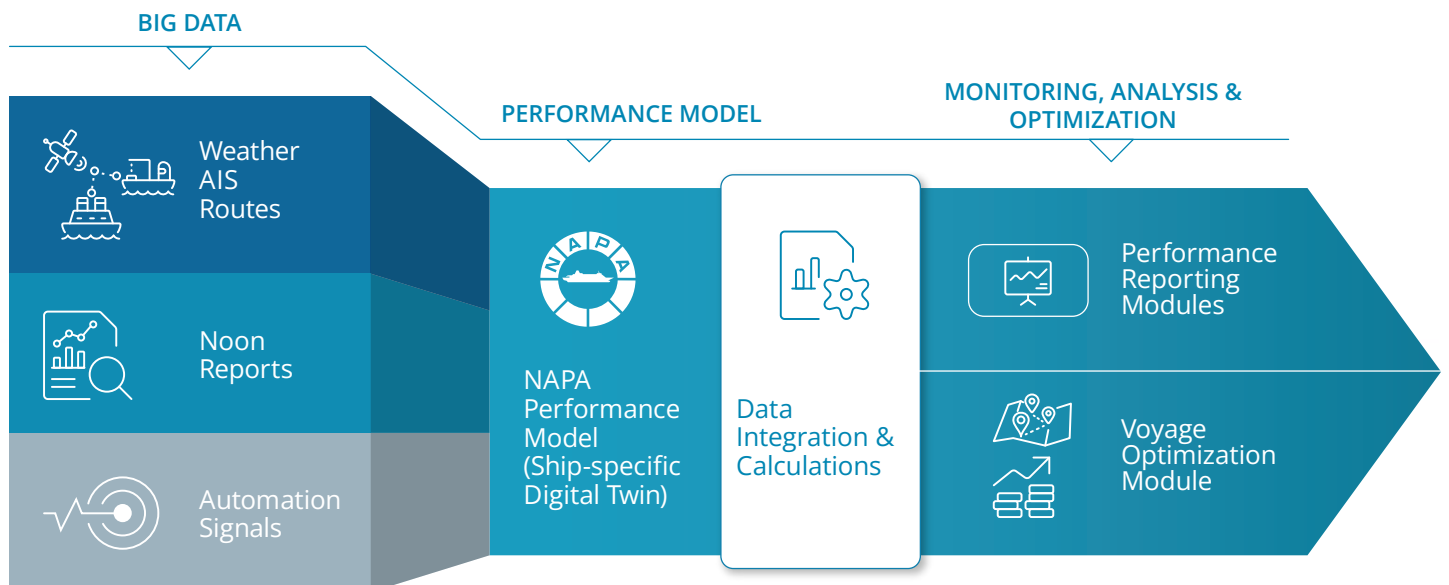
BIG DATA

PERFORMANCE MODEL

MONITORING, ANALYSIS & OPTIMIZATION

Weather
AIS
Routes

Noon Reports

Automation Signals

NAPA

NAPA Performance Model (Ship-specific Digital Twin)

Data Integration & Calculations

Performance Reporting Modules

Voyage Optimization Module